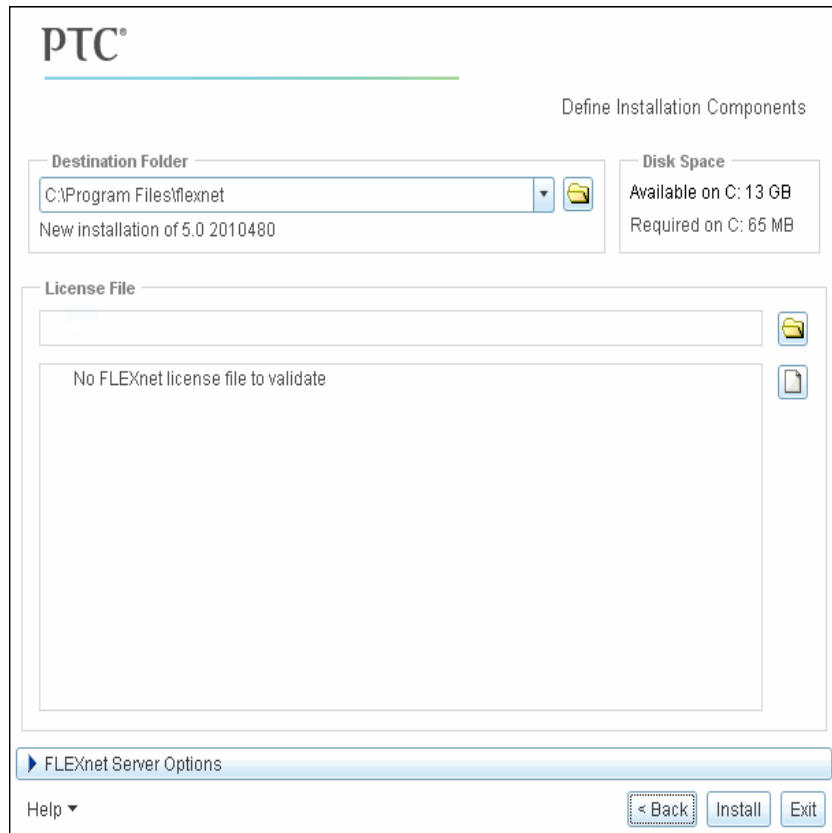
PTC®

Define Installation Components

Destination Folder
C:\Program Files\flexnet
New installation of 5.0 2010480

Disk Space
Available on C: 13 GB
Required on C: 65 MB

License File

No FLEXnet license file to validate

FLEXnet Server Options

Help

< Back
Install
Exit